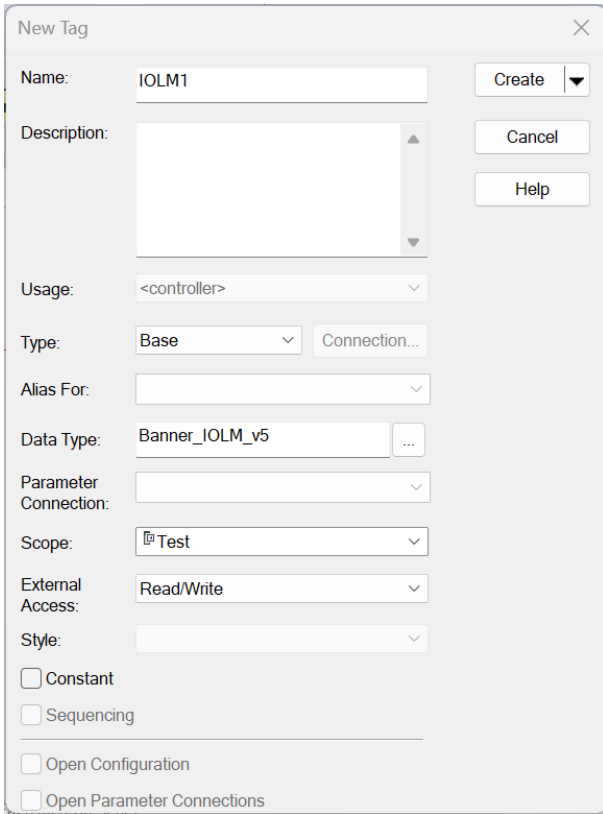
New Tag

Name: IOLM1

Create

Cancel

Help

Description:

Usage: <controller>

Type: Base Connection...

Alias For:

Data Type: Banner_IOLM_v5 ...

Parameter Connection:

Scope: Test

External Access: Read/Write

Style:

Constant

Sequencing

Open Configuration

Open Parameter Connections